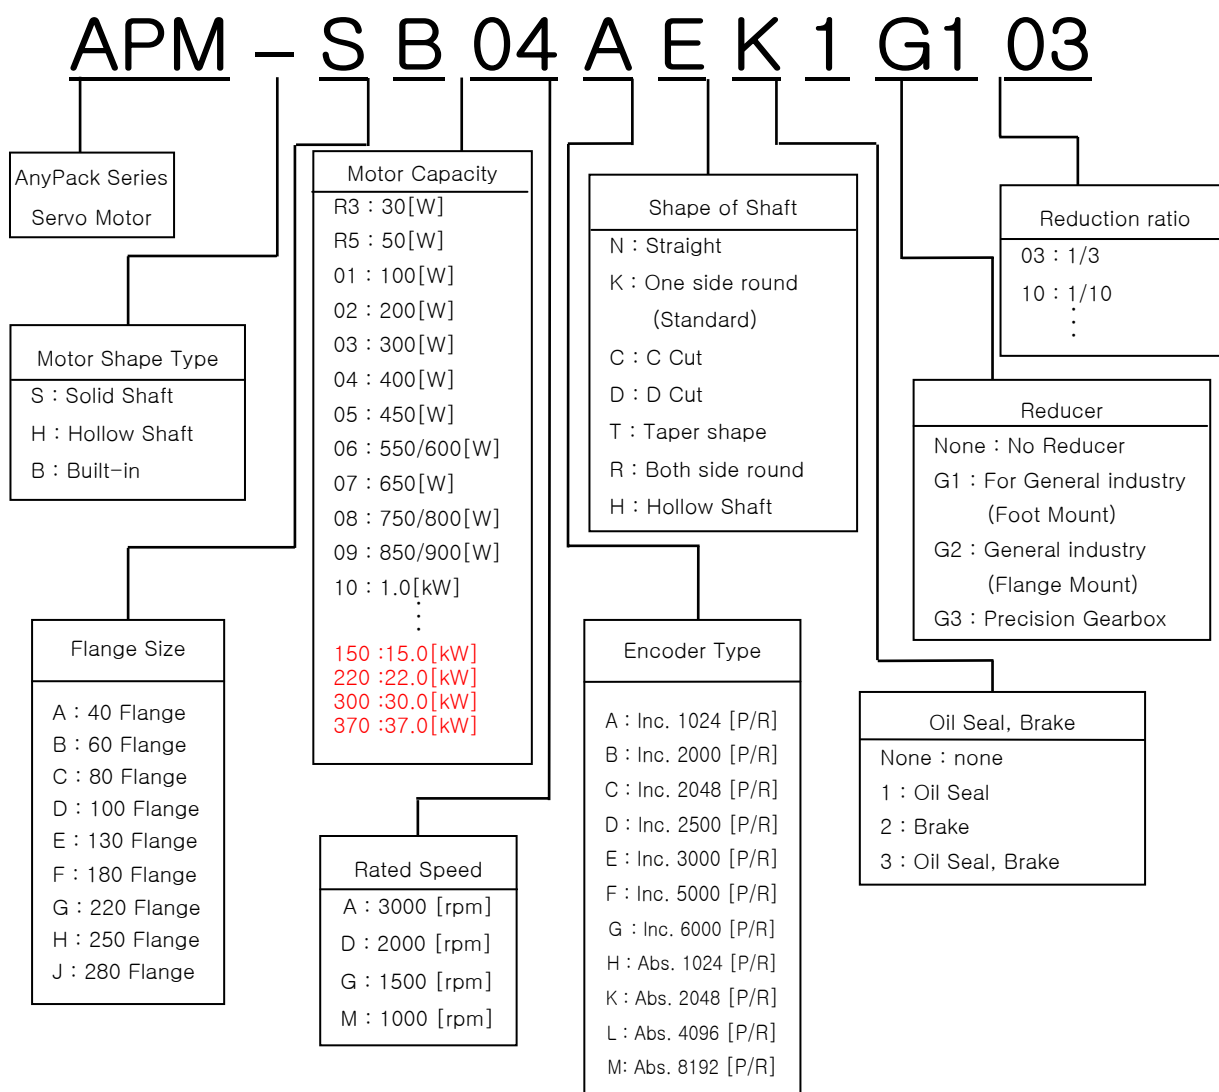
APM – S B 04 A E K 1 G1 03

AnyPack Series
Servo Motor

Motor Shape Type
S : Solid Shaft
H : Hollow Shaft
B : Built-in

Flange Size
A : 40 Flange
B : 60 Flange
C : 80 Flange
D : 100 Flange
E : 130 Flange
F : 180 Flange
G : 220 Flange
H : 250 Flange
J : 280 Flange

Motor Capacity
R3 : 30[W]
R5 : 50[W]
01 : 100[W]
02 : 200[W]
03 : 300[W]
04 : 400[W]
05 : 450[W]
06 : 550/600[W]
07 : 650[W]
08 : 750/800[W]
09 : 850/900[W]
10 : 1.0[kW]
⋮
150 :15.0[kW]
220 :22.0[kW]
300 :30.0[kW]
370 :37.0[kW]

Rated Speed
A : 3000 [rpm]
D : 2000 [rpm]
G : 1500 [rpm]
M : 1000 [rpm]

Shape of Shaft
N : Straight
K : One side round
(Standard)
C : C Cut
D : D Cut
T : Taper shape
R : Both side round
H : Hollow Shaft

Encoder Type
A : Inc. 1024 [P/R]
B : Inc. 2000 [P/R]
C : Inc. 2048 [P/R]
D : Inc. 2500 [P/R]
E : Inc. 3000 [P/R]
F : Inc. 5000 [P/R]
G : Inc. 6000 [P/R]
H : Abs. 1024 [P/R]
K : Abs. 2048 [P/R]
L : Abs. 4096 [P/R]
M: Abs. 8192 [P/R]

Reduction ratio
03 : 1/3
10 : 1/10
⋮

Reducer
None : No Reducer
G1 : For General industry
(Foot Mount)
G2 : General industry
(Flange Mount)
G3 : Precision Gearbox

Oil Seal, Brake
None : none
1 : Oil Seal
2 : Brake
3 : Oil Seal, Brake